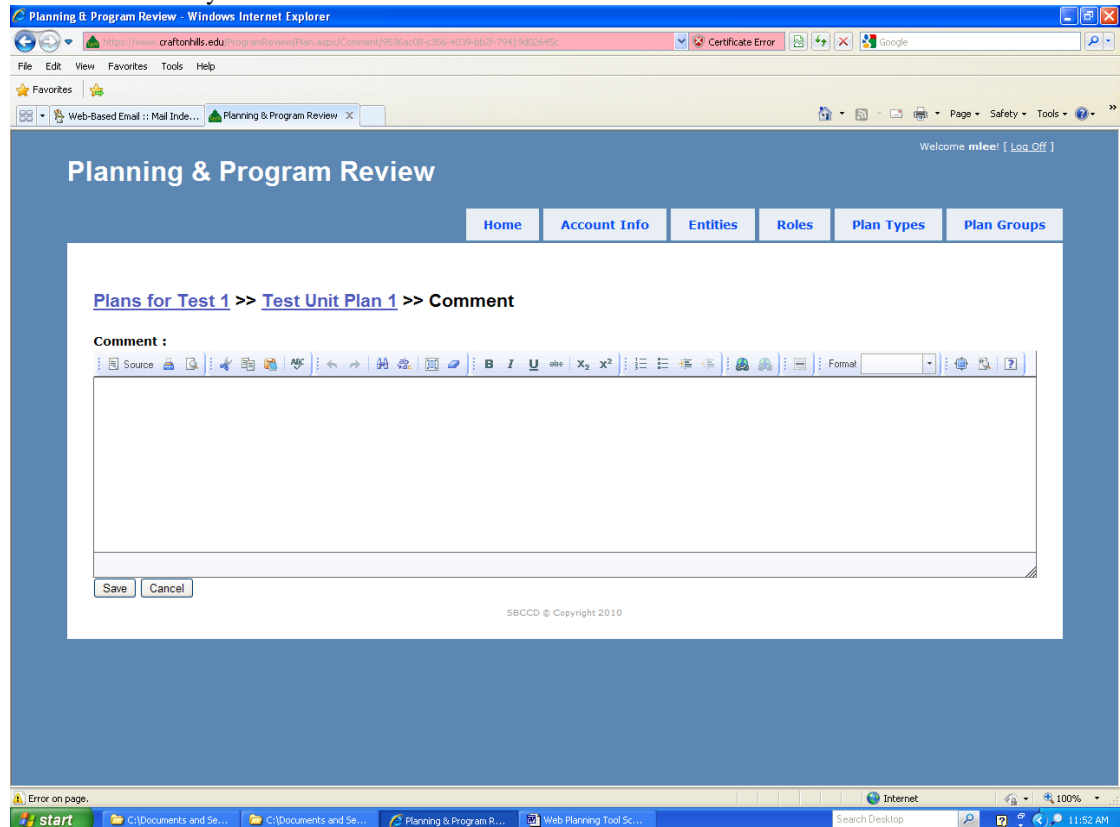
Planning & Program Review - Windows Internet Explorer

https://www.craftonhills.edu/ProgramReview/Plan.aspx/Comment/9536ac08-c356-4039-bb2f-79419d02645c

Certificate Error

Google

File Edit View Favorites Tools Help

Favorites

Web-Based Email :: Mail Inde...

Planning & Program Review

Page Safety Tools

Welcome **mlee**! [ Log Off ]

Planning & Program Review

| Home | Account Info | Entities | Roles | Plan Types | Plan Groups |
|---|---|---|---|---|---|

Plans for Test 1 >> Test Unit Plan 1 >> Comment

Comment :

Source

B I U $X_2$ $X^2$

Format

Save Cancel

SBCCD © Copyright 2010

Error on page.

Internet

100%

start

C:\Documents and Se...

C:\Documents and Se...

Planning & Program R...

Web Planning Tool Sc...

Search Desktop

11:52 AM